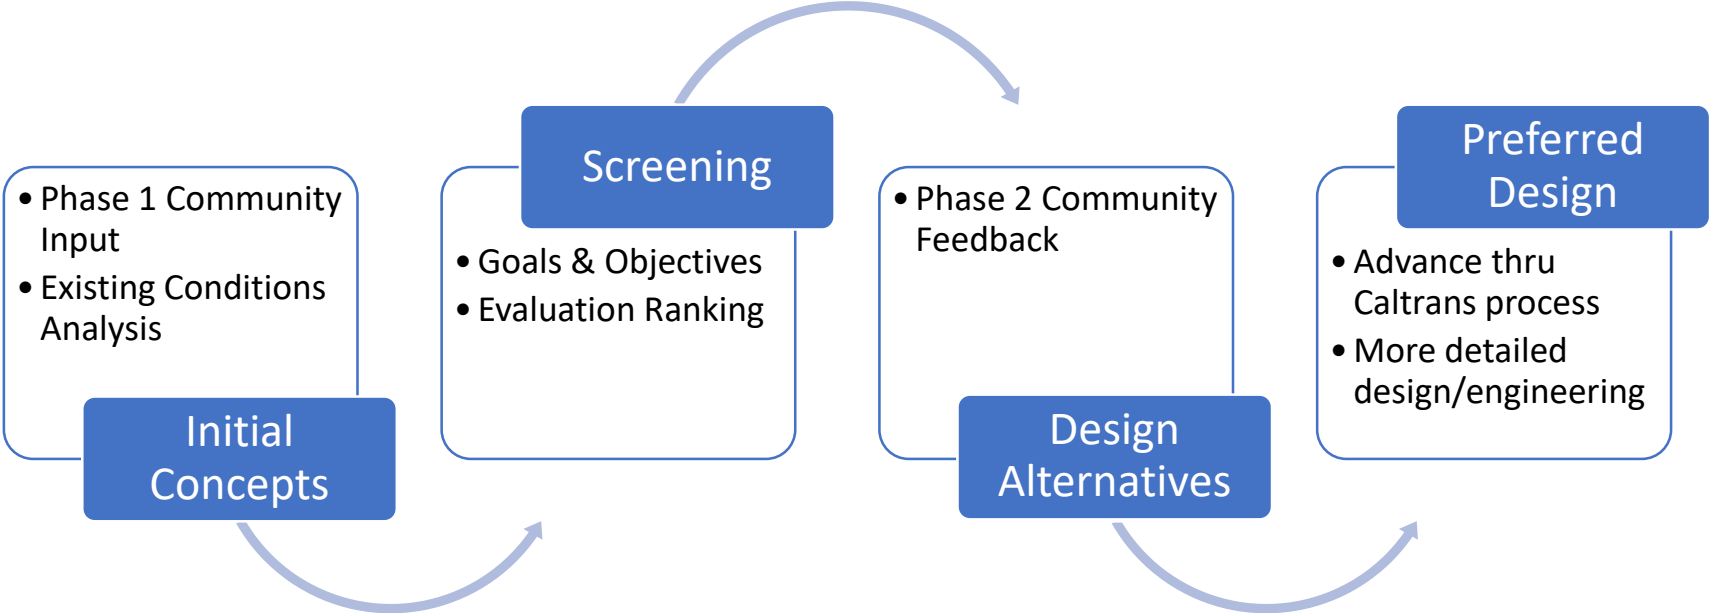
• Phase 1 Community Input
• Existing Conditions Analysis

Initial Concepts

Screening

• Goals & Objectives
• Evaluation Ranking

• Phase 2 Community Feedback

Design Alternatives

Preferred Design

• Advance thru Caltrans process
• More detailed design/engineering